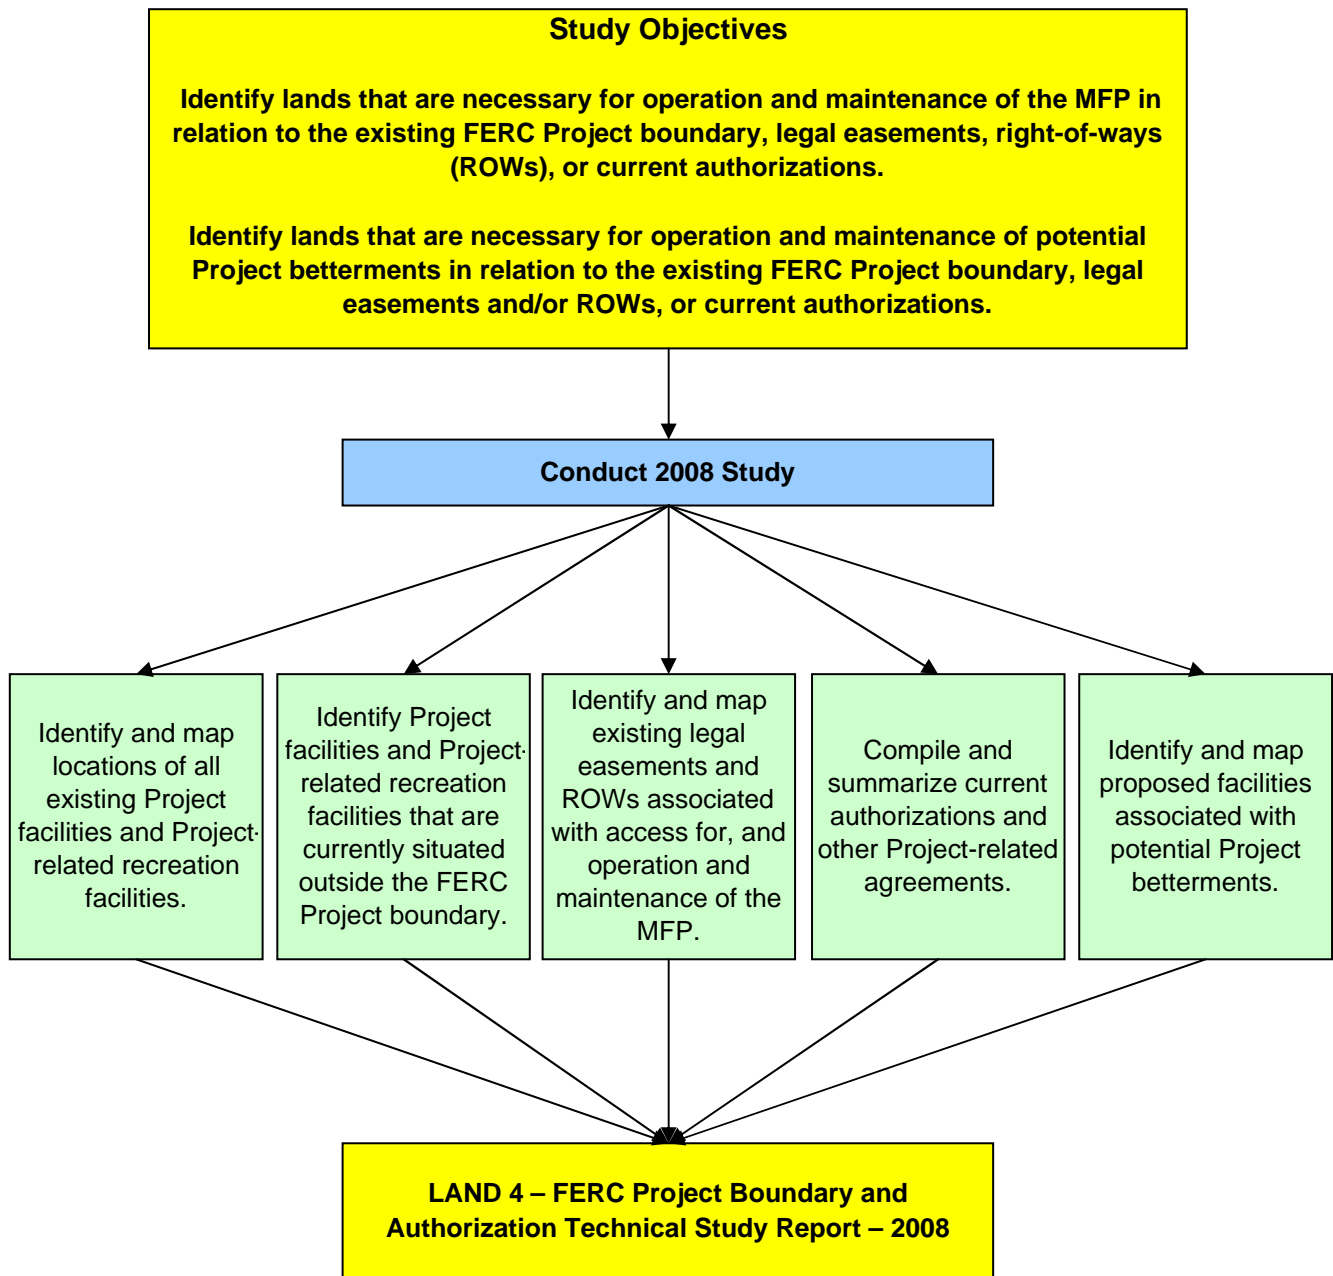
Study Objectives

Identify lands that are necessary for operation and maintenance of the MFP in relation to the existing FERC Project boundary, legal easements, right-of-ways (ROWs), or current authorizations.

Identify lands that are necessary for operation and maintenance of potential Project betterments in relation to the existing FERC Project boundary, legal easements and/or ROWs, or current authorizations.

Conduct 2008 Study

Identify and map locations of all existing Project facilities and Project-related recreation facilities.

Identify Project facilities and Project-related recreation facilities that are currently situated outside the FERC Project boundary.

Identify and map existing legal easements and ROWs associated with access for, and operation and maintenance of the MFP.

Compile and summarize current authorizations and other Project-related agreements.

Identify and map proposed facilities associated with potential Project betterments.

LAND 4 – FERC Project Boundary and Authorization Technical Study Report – 2008